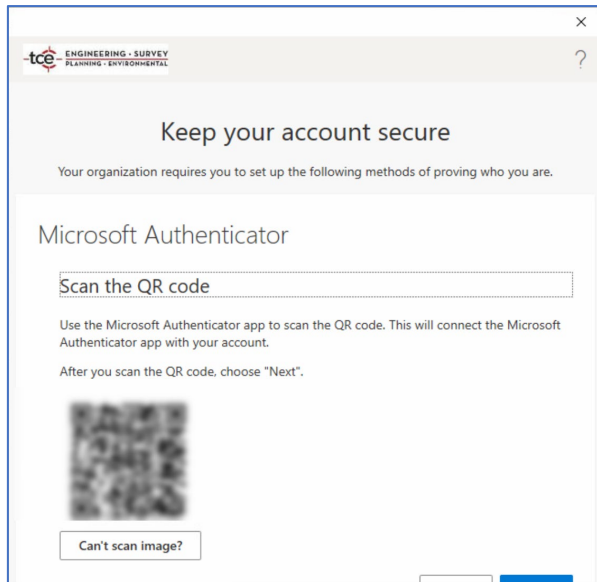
×

tce ENGINEERING · SURVEY PLANNING · ENVIRONMENTAL

?

Keep your account secure

Your organization requires you to set up the following methods of proving who you are.

Microsoft Authenticator

Scan the QR code

Use the Microsoft Authenticator app to scan the QR code. This will connect the Microsoft Authenticator app with your account.

After you scan the QR code, choose "Next".

Can't scan image?